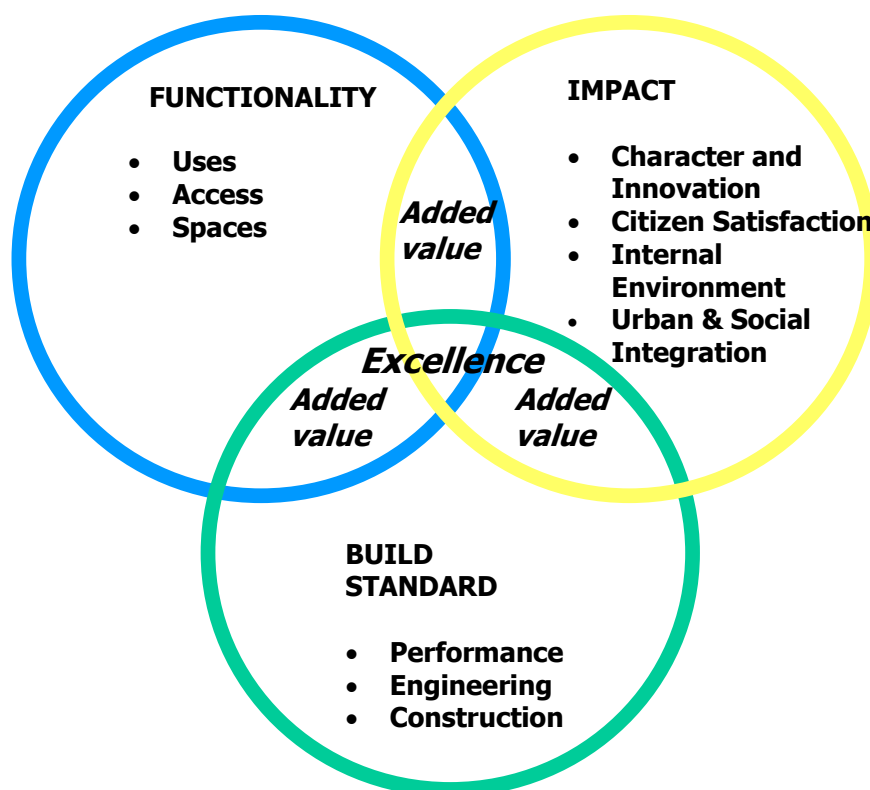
FUNCTIONALITY

- Uses
- Access
- Spaces

IMPACT

- Character and Innovation
- Citizen Satisfaction
- Internal Environment
- Urban & Social Integration

Added value

Excellence

Added value

Added value

BUILD STANDARD

- Performance
- Engineering
- Construction